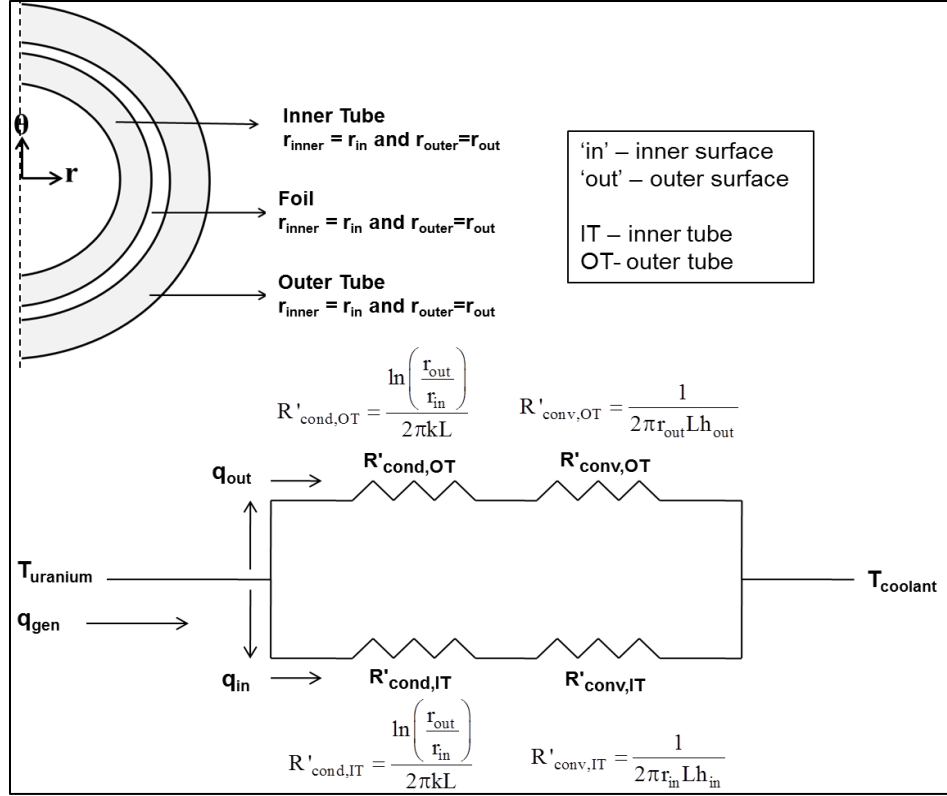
θ
r

Inner Tube
$r_{inner} = r_{in}$ and $r_{outer}=r_{out}$

Foil
$r_{inner} = r_{in}$ and $r_{outer}=r_{out}$

Outer Tube
$r_{inner} = r_{in}$ and $r_{outer}=r_{out}$

'in' – inner surface
'out' – outer surface

IT – inner tube
OT- outer tube

$R'_{cond,OT} = \frac{\ln\left(\frac{r_{out}}{r_{in}}\right)}{2\pi kL}$ $R'_{conv,OT} = \frac{1}{2\pi r_{out} L h_{out}}$

$q_{out}$
R'cond,OT
R'conv,OT

$T_{uranium}$
$T_{coolant}$
$q_{gen}$

$q_{in}$
R'cond,IT
R'conv,IT

$R'_{cond,IT} = \frac{\ln\left(\frac{r_{out}}{r_{in}}\right)}{2\pi kL}$ $R'_{conv,IT} = \frac{1}{2\pi r_{in} L h_{in}}$